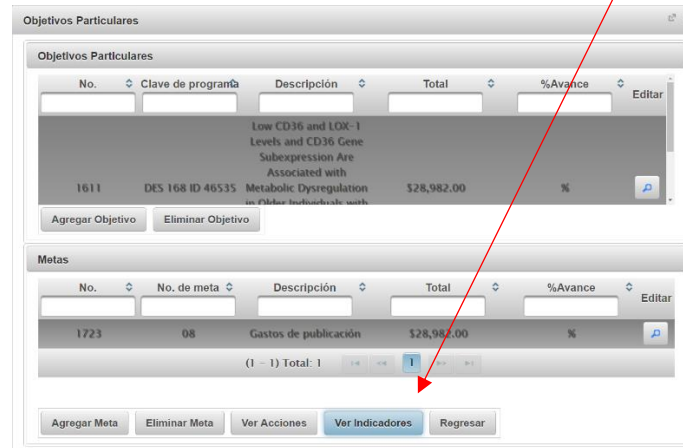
Objetivos Particulares

Objetivos Particulares

| No. | Clave de programa | Descripción | Total | %Avance | Editar |
|---|---|---|---|---|---|
| 1611 | DES 168 ID 46535 | Low CD36 and LOX-1 Levels and CD36 Gene Subexpression Are Associated with Metabolic Dysregulation in Older Individuals with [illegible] | $28,982.00 | % | |

Agregar Objetivo Eliminar Objetivo

Metas

| No. | No. de meta | Descripción | Total | %Avance | Editar |
|---|---|---|---|---|---|
| 1723 | 08 | Gastos de publicación | $28,982.00 | % | |

(1 - 1) Total: 1 1

Agregar Meta Eliminar Meta Ver Acciones Ver Indicadores Regresar